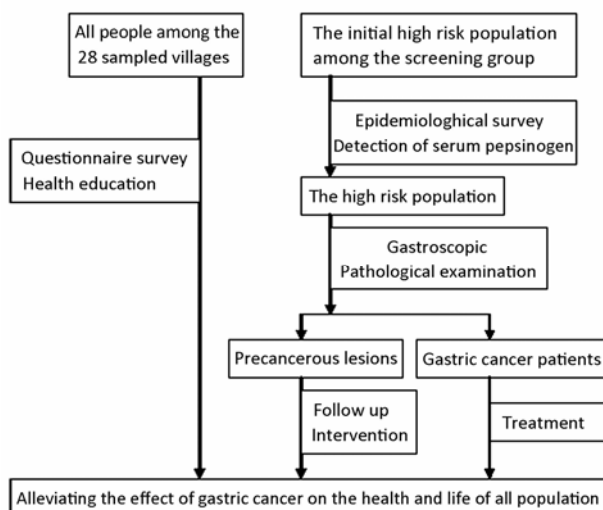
All people among the 28 sampled villages

The initial high risk population among the screening group

Epidemiological survey
Detection of serum pepsinogen

Questionnaire survey
Health education

The high risk population

Gastroscopic
Pathological examination

Precancerous lesions

Gastric cancer patients

Follow up
Intervention

Treatment

Alleviating the effect of gastric cancer on the health and life of all population